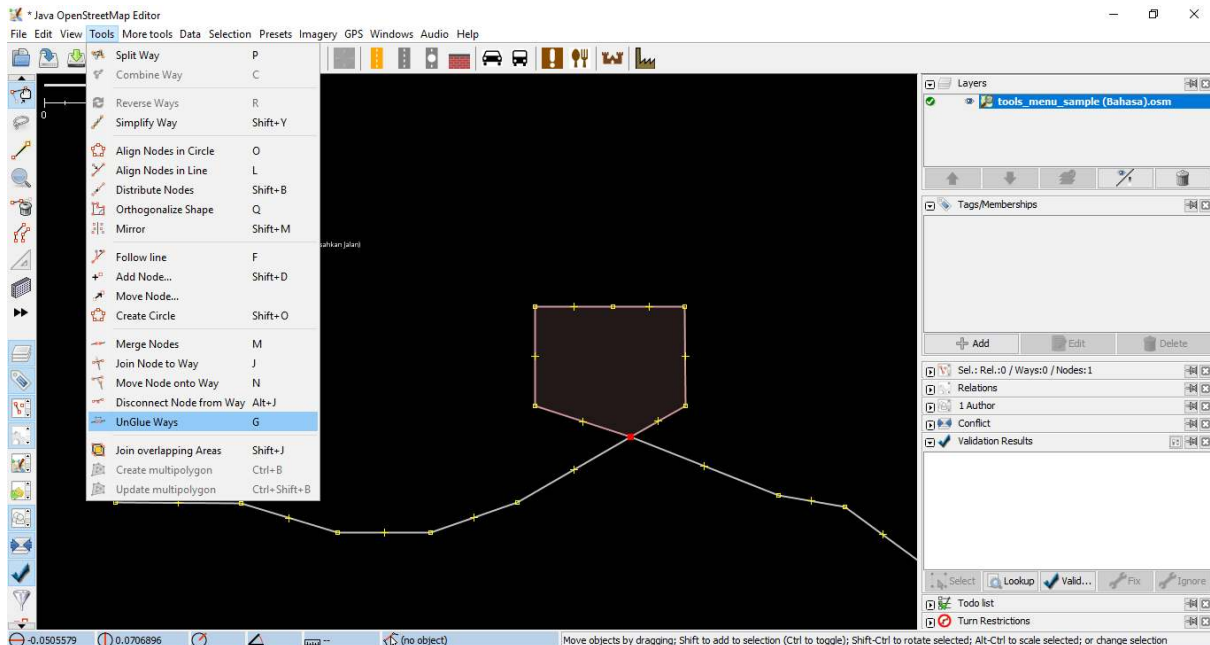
* Java OpenStreetMap Editor

File Edit View Tools More tools Data Selection Presets Imagery GPS Windows Audio Help

| | |
|---|---|
| Split Way | P |
| Combine Way | C |
| Reverse Ways | R |
| Simplify Way | Shift+Y |
| Align Nodes in Circle | O |
| Align Nodes in Line | L |
| Distribute Nodes | Shift+B |
| Orthogonalize Shape | Q |
| Mirror | Shift+M |
| Follow line | F |
| Add Node... | Shift+D |
| Move Node... | |
| Create Circle | Shift+O |
| Merge Nodes | M |
| Join Node to Way | J |
| Move Node onto Way | N |
| Disconnect Node from Way | Alt+J |
| UnGlue Ways | G |
| Join overlapping Areas | Shift+J |
| Create multipolygon | Ctrl+B |
| Update multipolygon | Ctrl+Shift+B |

0

sahkan Jalan)

Layers

tools_menu_sample (Bahasa).osm

Tags/Memberships

Add Edit Delete

Sel.: Rel.:0 / Ways:0 / Nodes:1

Relations

1 Author

Conflict

Validation Results

Select Lookup Valid... Fix Ignore

Todo list

Turn Restrictions

-0.0505579 0.0706896 -- (no object) Move objects by dragging; Shift to add to selection (Ctrl to toggle); Shift-Ctrl to rotate selected; Alt-Ctrl to scale selected; or change selection